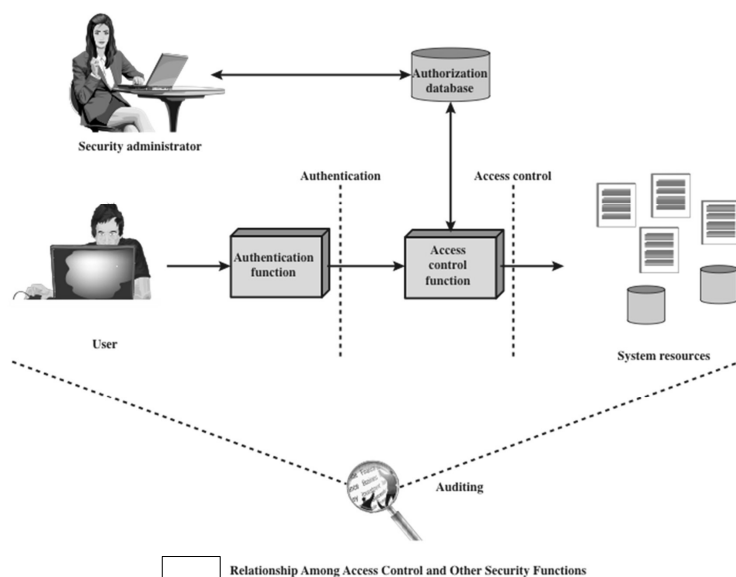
Authorization database

Security administrator

Authentication

Access control

Authentication function

Access control function

User

System resources

Auditing

Relationship Among Access Control and Other Security Functions